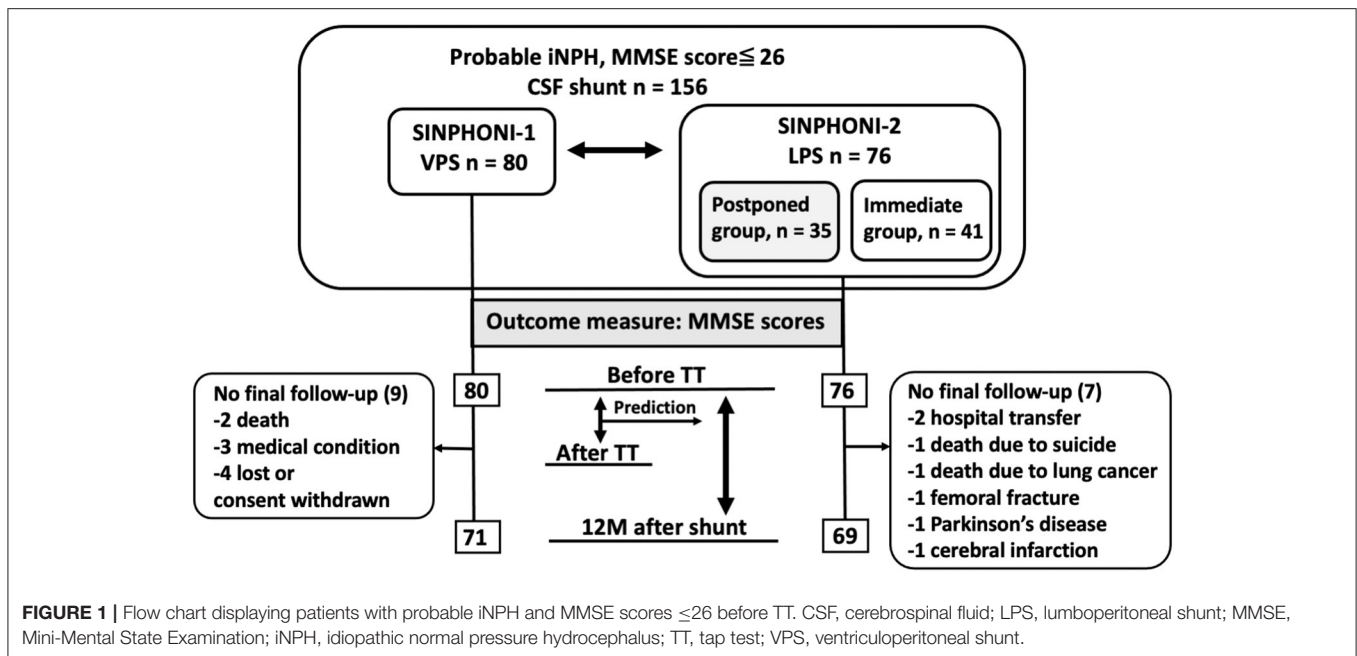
Probable iNPH, MMSE score≦26
CSF shunt n = 156

SINPHONI-1
VPS n = 80

SINPHONI-2
LPS n = 76

Postponed group, n = 35

Immediate group, n = 41

Outcome measure: MMSE scores

No final follow-up (9)
-2 death
-3 medical condition
-4 lost or consent withdrawn

80

Before TT

Prediction

After TT

12M after shunt

71

76

No final follow-up (7)
-2 hospital transfer
-1 death due to suicide
-1 death due to lung cancer
-1 femoral fracture
-1 Parkinson's disease
-1 cerebral infarction

69

FIGURE 1 | Flow chart displaying patients with probable iNPH and MMSE scores ≤26 before TT. CSF, cerebrospinal fluid; LPS, lumboperitoneal shunt; MMSE, Mini-Mental State Examination; iNPH, idiopathic normal pressure hydrocephalus; TT, tap test; VPS, ventriculoperitoneal shunt.